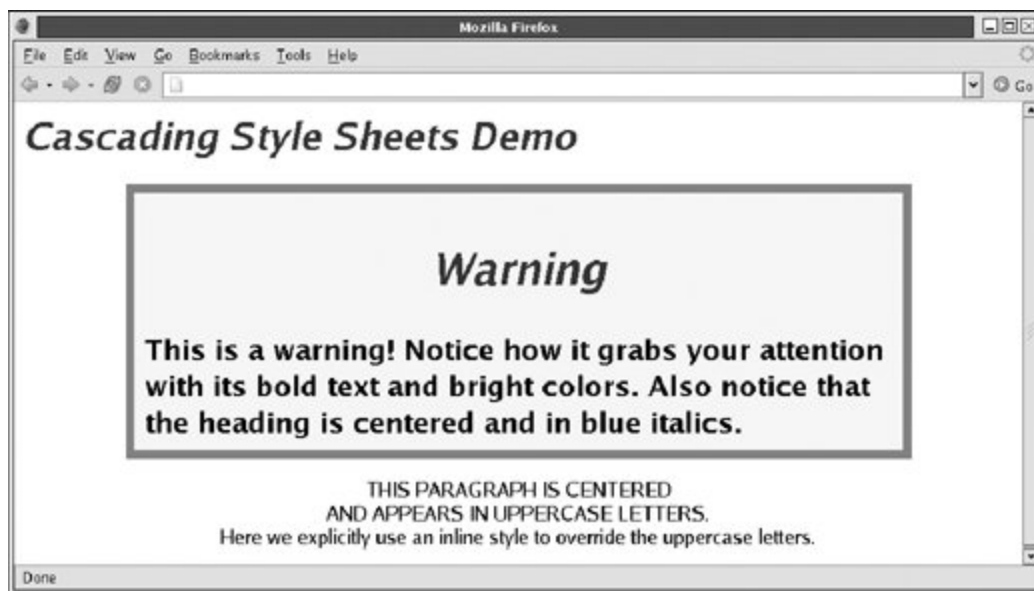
Mozilla Firefox

File Edit View Go Bookmarks Tools Help

Go

Cascading Style Sheets Demo

Warning

This is a warning! Notice how it grabs your attention with its bold text and bright colors. Also notice that the heading is centered and in blue italics.

THIS PARAGRAPH IS CENTERED
AND APPEARS IN UPPERCASE LETTERS.
Here we explicitly use an inline style to override the uppercase letters.

Done